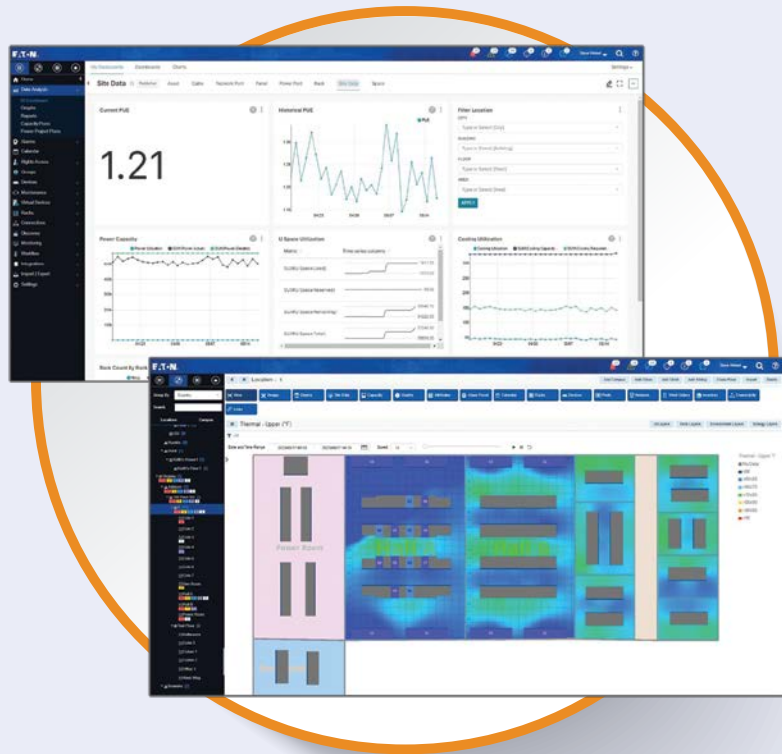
EATON

My Dashboards Dashboards Charts

Site Data

Current PUE

1.21

Historical PUE

Filter Location

APPLY

Power Capacity

U Space Utilization

Cooling Utilization

Home

Data Analysis

Alarms

Calendar

Rights Access

Groups

Devices

Maintenance

Virtual Devices

Racks

Connectivity

Discovery

Monitoring

Modelling

Integrations

Import / Export

Settings

EATON

Location

Thermal - Upper (Y)

Power Room